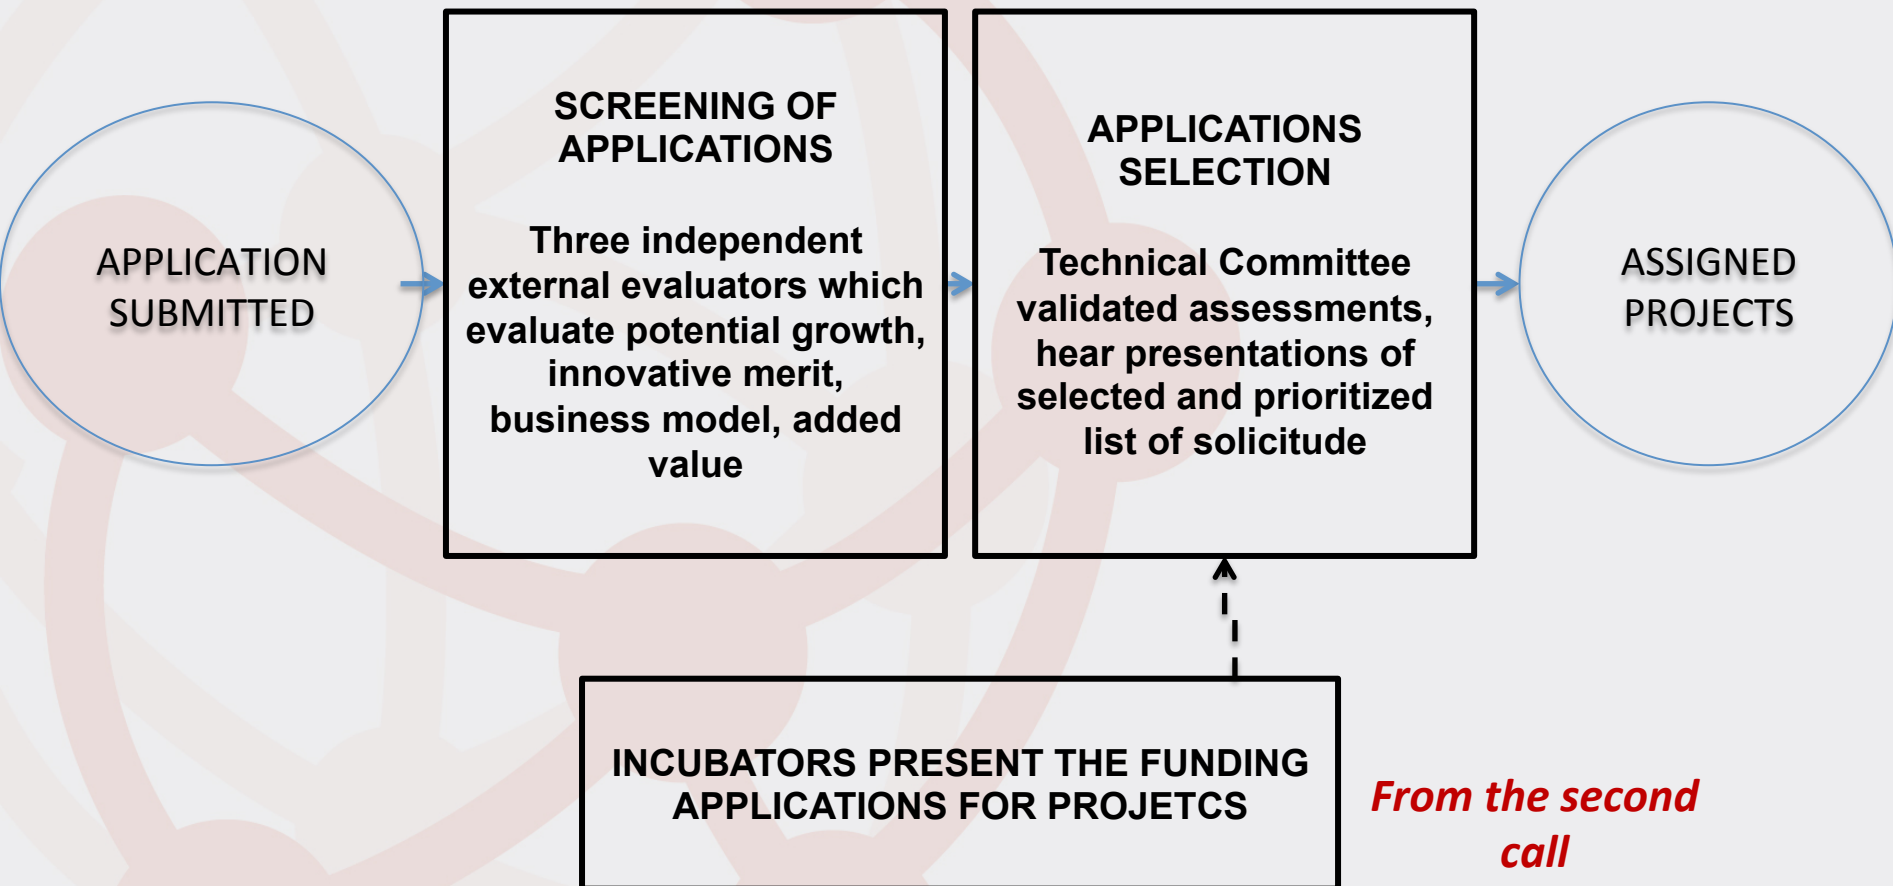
APPLICATION SUBMITTED

SCREENING OF APPLICATIONS

Three independent external evaluators which evaluate potential growth, innovative merit, business model, added value

APPLICATIONS SELECTION

Technical Committee validated assessments, hear presentations of selected and prioritized list of solicitude

ASSIGNED PROJECTS

INCUBATORS PRESENT THE FUNDING APPLICATIONS FOR PROJETCS

From the second call